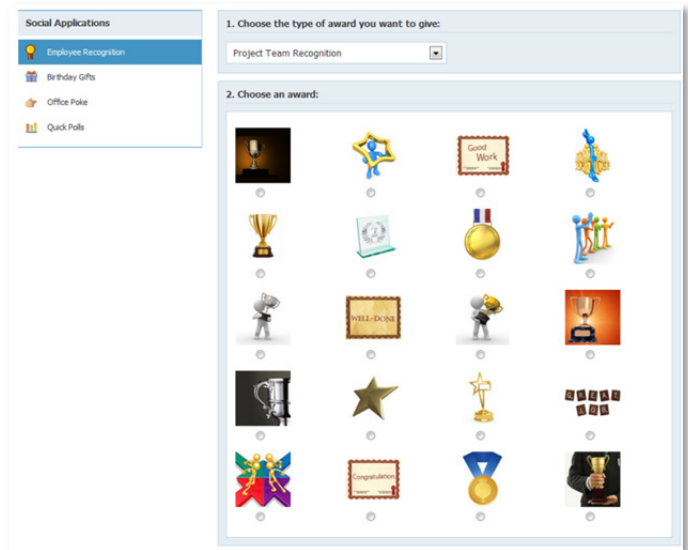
Social Applications

Employee Recognition

Birthday Gifts

Office Poke

Quick Polls

1. Choose the type of award you want to give:

Project Team Recognition

2. Choose an award:

Good Work

WELL DONE

GREAT JOB

Congratulations